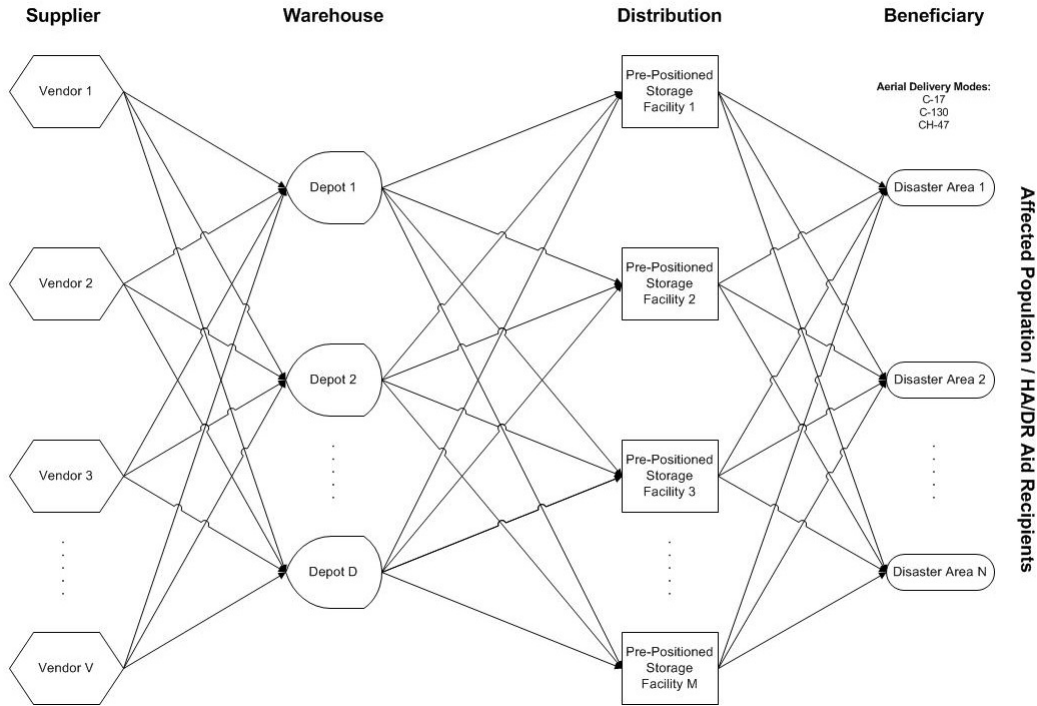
Supplier

Warehouse

Distribution

Beneficiary

Aerial Delivery Modes:
C-17
C-130
CH-47

Vendor 1

Vendor 2

Vendor 3

Vendor V

Depot 1

Depot 2

Depot D

Pre-Positioned Storage Facility 1

Pre-Positioned Storage Facility 2

Pre-Positioned Storage Facility 3

Pre-Positioned Storage Facility M

Disaster Area 1

Disaster Area 2

Disaster Area N

Affected Population / HA/DR Aid Recipients